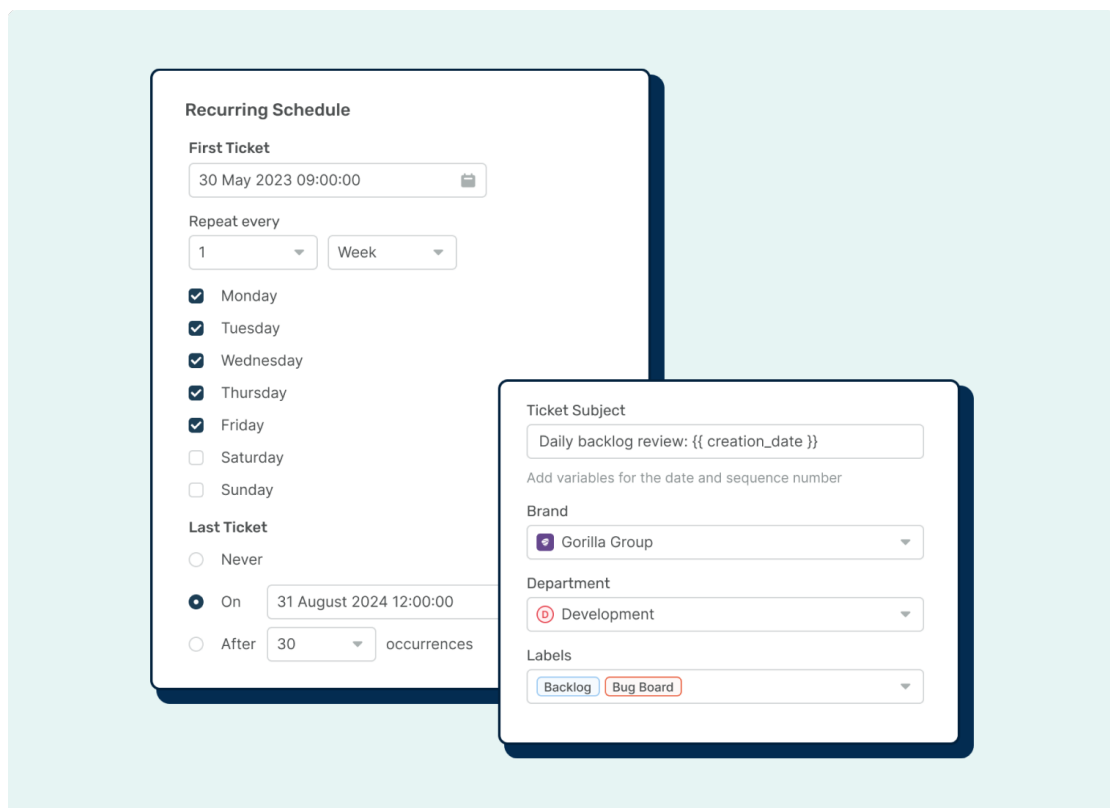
Recurring Schedule

First Ticket

30 May 2023 09:00:00

Repeat every

1

Week

Monday

Tuesday

Wednesday

Thursday

Friday

Saturday

Sunday

Last Ticket

Never

On 31 August 2024 12:00:00

After 30 occurrences

Ticket Subject

Daily backlog review: {{ creation_date }}

Add variables for the date and sequence number

Brand

Gorilla Group

Department

D Development

Labels

Backlog Bug Board